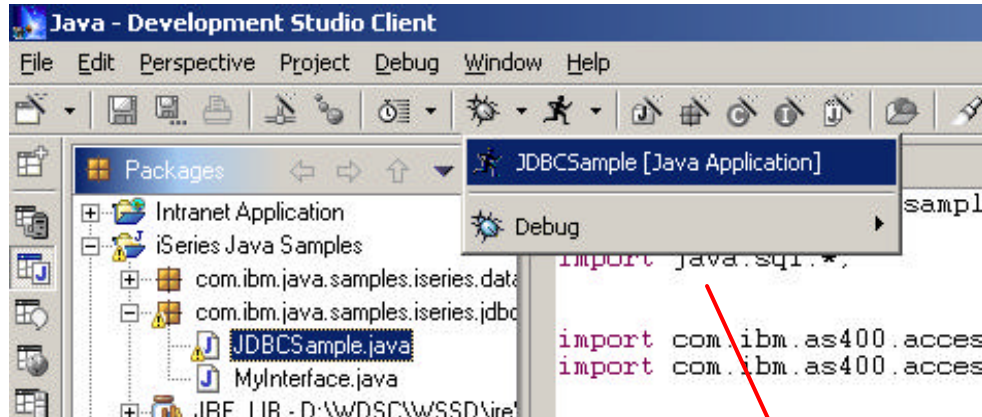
Java - Development Studio Client

File Edit Perspective Project Debug Window Help

Packages

Intranet Application
iSeries Java Samples
com.ibm.java.samples.iseries.data
com.ibm.java.samples.iseries.jdbc
JDBCSample.java
MyInterface.java
JRE_LIB - D:\WDSC\WSSD\jre\

JDBCSample [Java Application]

Debug

sampl

import java.sql.*;

import com.ibm.as400.acces
import com.ibm.as400.acces